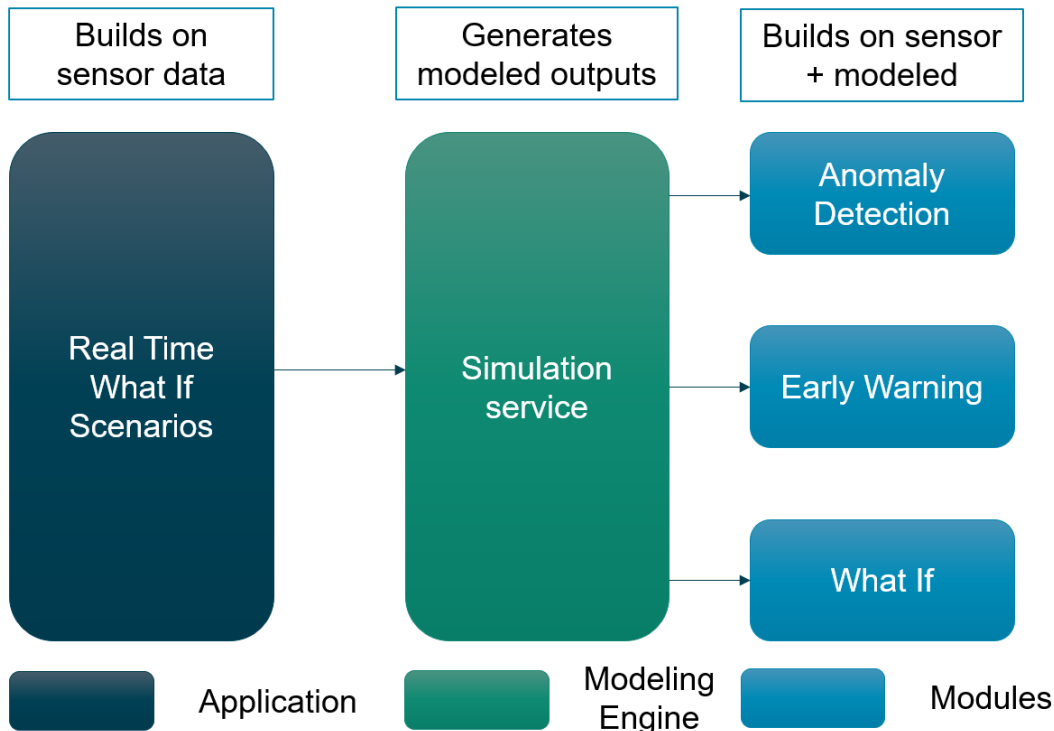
Builds on sensor data

Generates modeled outputs

Builds on sensor + modeled

Real Time What If Scenarios

Simulation service

Anomaly Detection

Early Warning

What If

Application

Modeling Engine

Modules